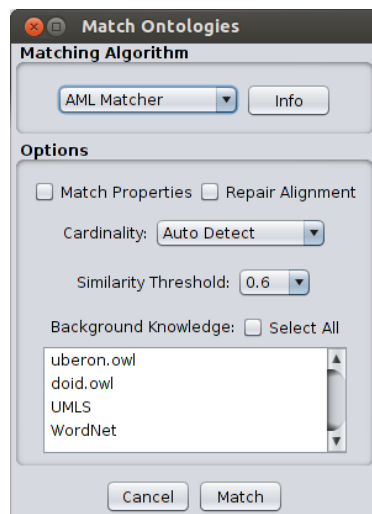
Match Ontologies

Matching Algorithm

AML Matcher

Info

Options

Match Properties

Repair Alignment

Cardinality: Auto Detect

Similarity Threshold: 0.6

Background Knowledge:

Select All

uberon.owl
doid.owl
UMLS
WordNet

Cancel

Match